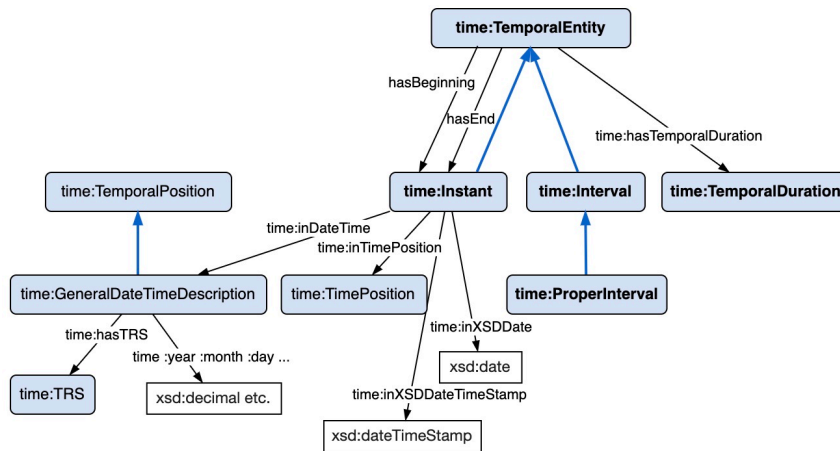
time:TemporalEntity

hasBeginning

hasEnd

time:hasTemporalDuration

time:TemporalPosition

time:Instant

time:Interval

time:TemporalDuration

time:inDateTime

time:inTimePosition

time:GeneralDateTimeDescription

time:TimePosition

time:ProperInterval

time:hasTRS

time :year :month :day ...

time:inXSDDate

xsd:date

time:TRS

xsd:decimal etc.

time:inXSDDateTimeStamp

xsd:dateTimeStamp